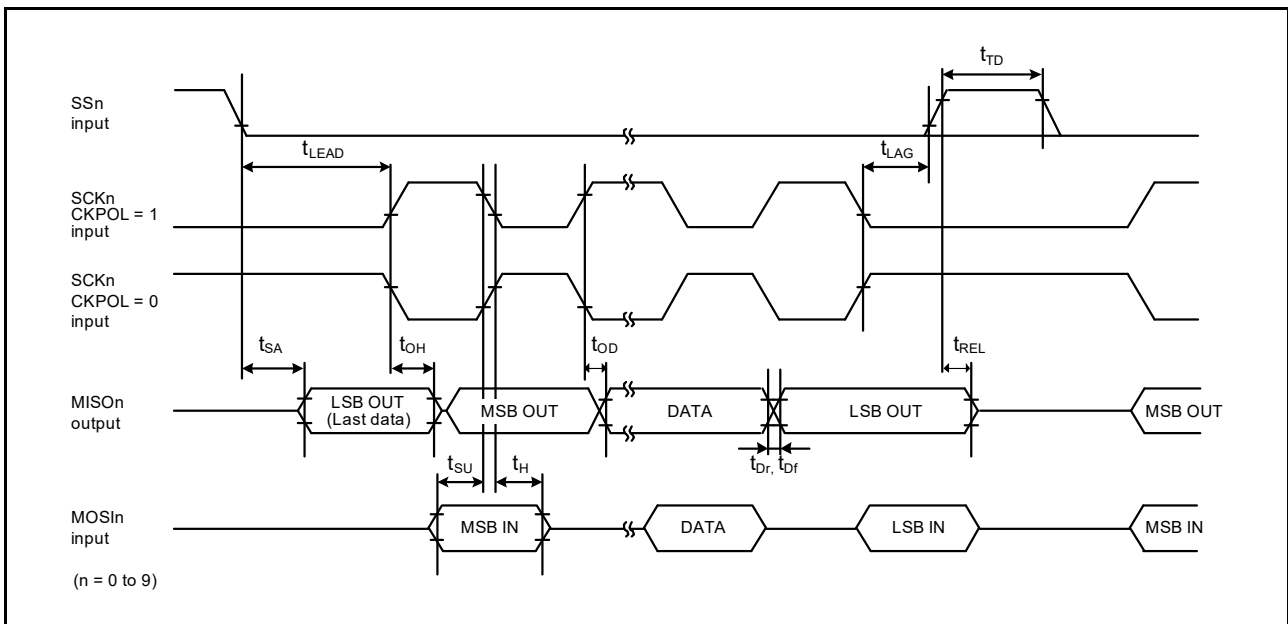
$t_{TD}$

SSn input

$t_{LEAD}$

$t_{LAG}$

SCKn CKPOL = 1 input

SCKn CKPOL = 0 input

$t_{SA}$

$t_{OH}$

$t_{OD}$

$t_{REL}$

MISOn output

LSB OUT (Last data)

MSB OUT

DATA

LSB OUT

MSB OUT

$t_{SU}$

$t_{H}$

$t_{Dr,}$ $t_{Df}$

MOSIn input

MSB IN

DATA

LSB IN

MSB IN

(n = 0 to 9)